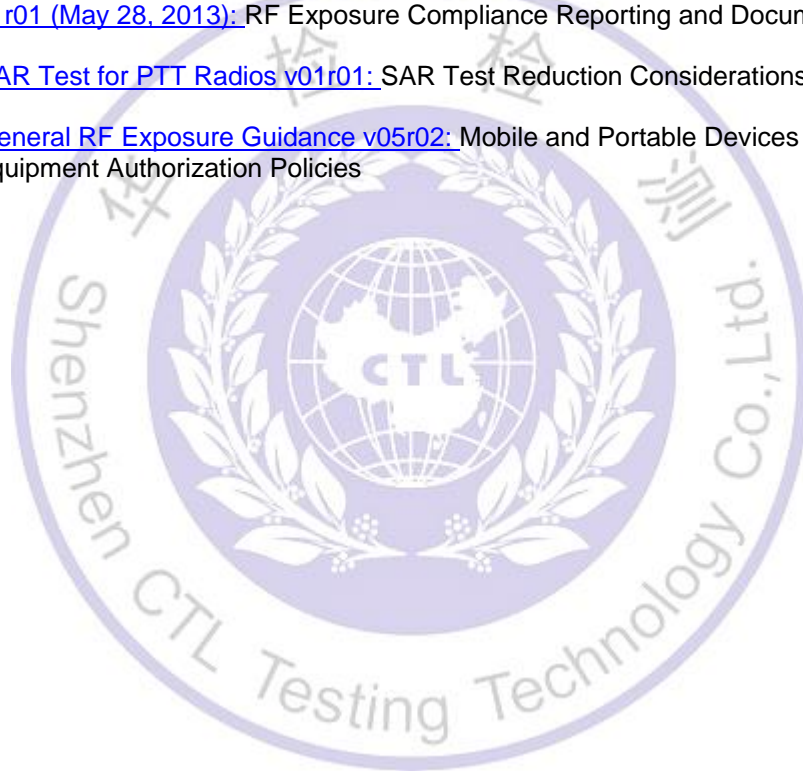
r01 (May 28, 2013): RF Exposure Compliance Reporting and Docum

AR Test for PTT Radios v01r01: SAR Test Reduction Considerations

eneral RF Exposure Guidance v05r02: Mobile and Portable Devices quipment Authorization Policies

CTL

Shenzhen CTL Testing Technology Co.,Ltd.

检 检 测